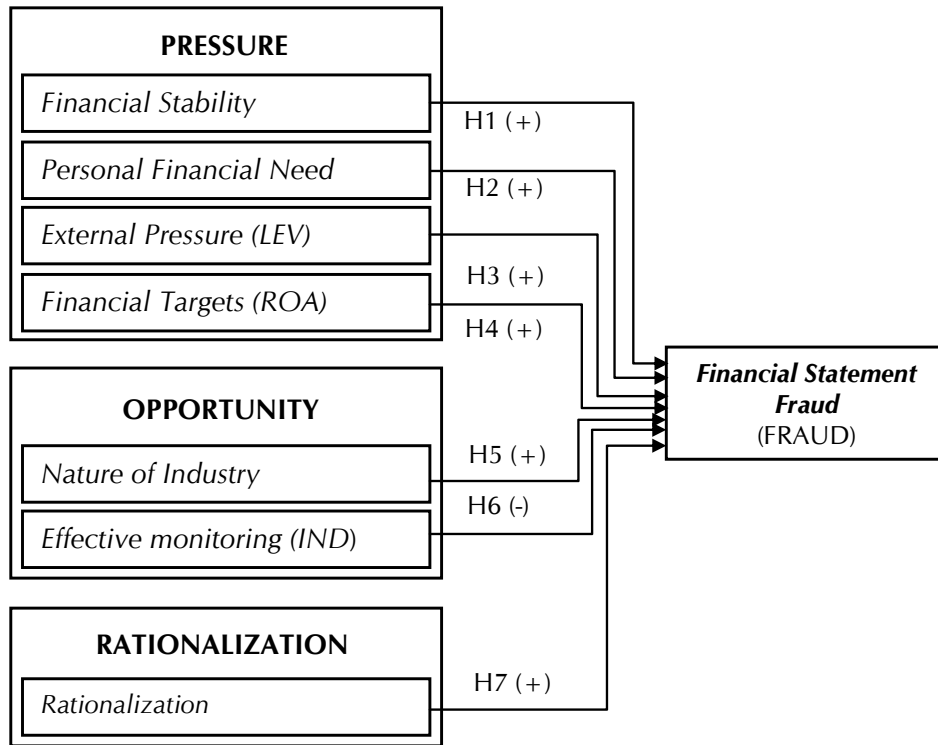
PRESSURE

Financial Stability

H1 (+)

Personal Financial Need

H2 (+)

External Pressure (LEV)

H3 (+)

Financial Targets (ROA)

H4 (+)

OPPORTUNITY

Nature of Industry

H5 (+)

H6 (-)

Effective monitoring (IND)

RATIONALIZATION

Rationalization

H7 (+)

Financial Statement Fraud (FRAUD)